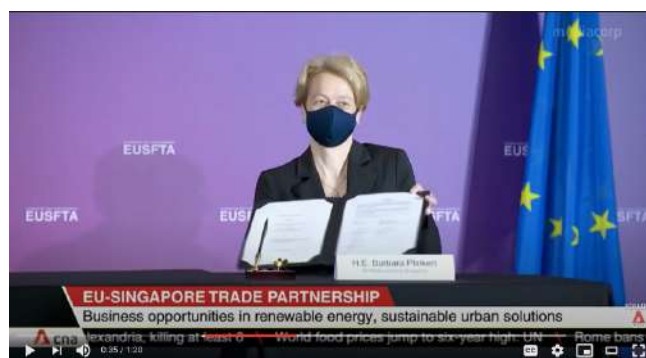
mediacorp

EUSFTA

EUSFTA

EUSF

EUS

FTA

SFTA

H.E. Barbara Plinkert
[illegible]

EU-SINGAPORE TRADE PARTNERSHIP

Business opportunities in renewable energy, sustainable urban solutions

cna

lexandria, killing at least 6 World food prices jump to six-year high: UN Rome bans

0:35 / 1:20